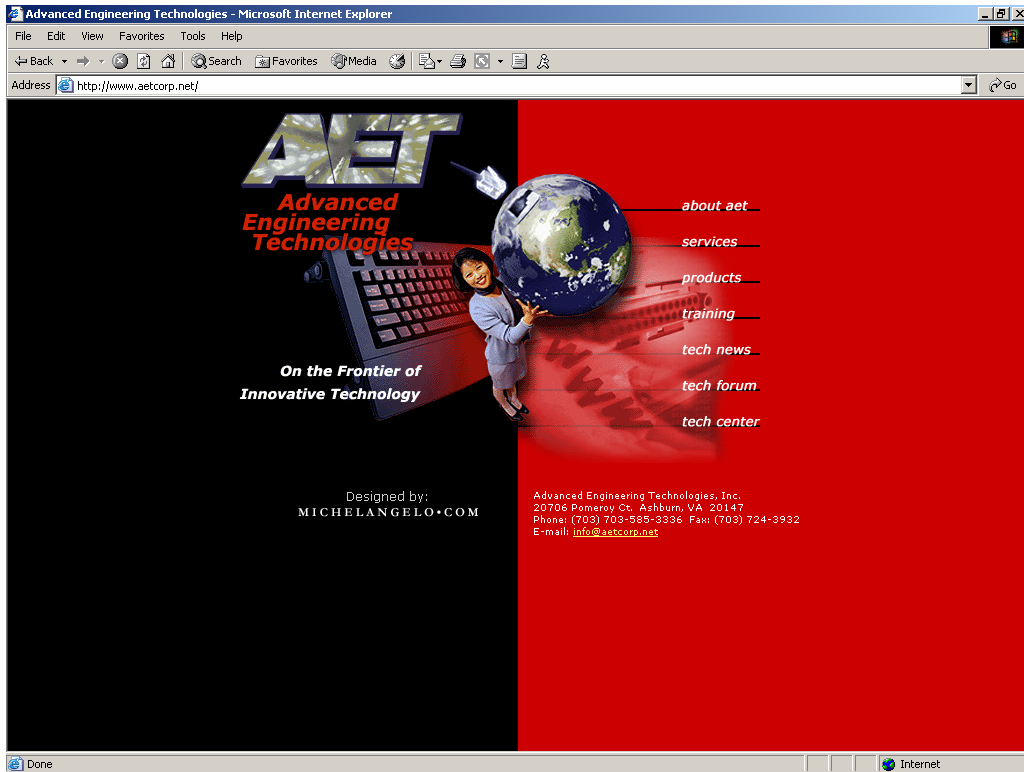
Advanced Engineering Technologies - Microsoft Internet Explorer

File Edit View Favorites Tools Help

Back Search Favorites Media

Address http://www.aetcorp.net/

Go

AET

Advanced Engineering Technologies

about aet

services

products

training

tech news

tech forum

tech center

On the Frontier of Innovative Technology

Designed by:
MICHELANGELO•COM

Advanced Engineering Technologies, Inc.
20706 Pomeroy Ct. Ashburn, VA 20147
Phone: (703) 703-585-3336 Fax: (703) 724-3932
E-mail: info@aetcorp.net

Done

Internet